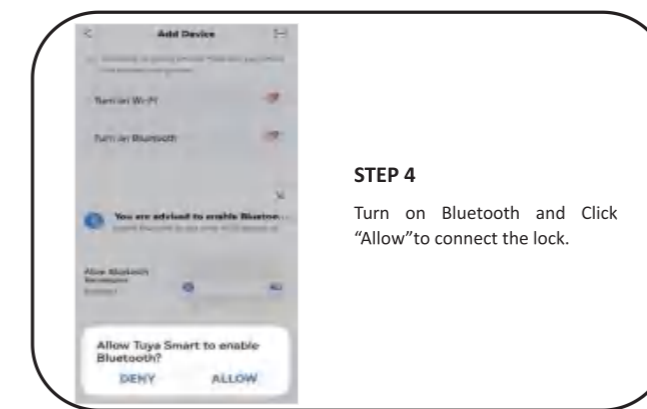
Add Device

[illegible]

Turn on Wi-Fi

Turn on Bluetooth

You are advised to enable Blueto...

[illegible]

Allow Bluetooth

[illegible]

Allow Tuya Smart to enable Bluetooth?

DENY ALLOW

STEP 4

Turn on Bluetooth and Click “Allow”to connect the lock.